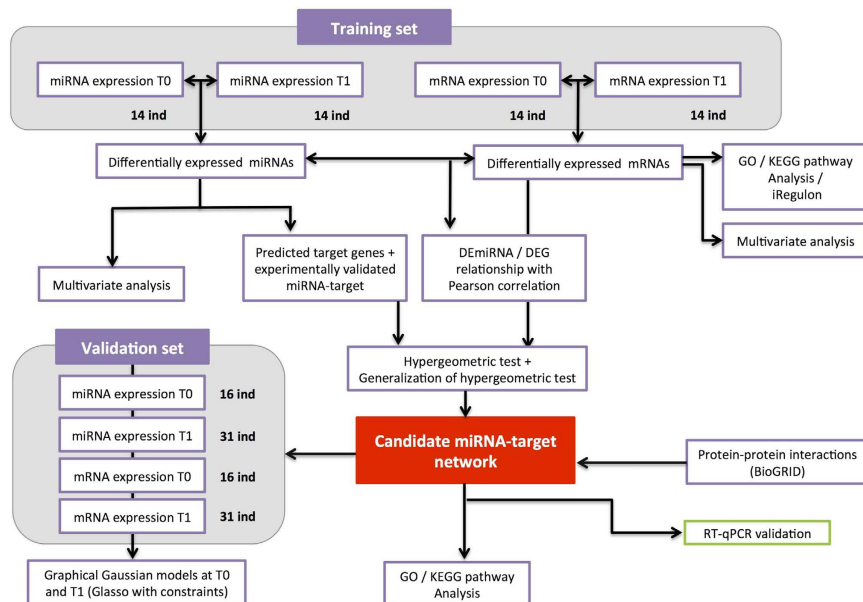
Training set

miRNA expression T0
miRNA expression T1
mRNA expression T0
mRNA expression T1

14 ind
14 ind
14 ind
14 ind

Differentially expressed miRNAs
Differentially expressed mRNAs

GO / KEGG pathway Analysis / iRegulon

Multivariate analysis

Multivariate analysis

Predicted target genes + experimentally validated miRNA-target

DEmiRNA / DEG relationship with Pearson correlation

Validation set

miRNA expression T0 16 ind
miRNA expression T1 31 ind
mRNA expression T0 16 ind
mRNA expression T1 31 ind

Hypergeometric test + Generalization of hypergeometric test

Candidate miRNA-target network

Protein-protein interactions (BioGRID)

RT-qPCR validation

Graphical Gaussian models at T0 and T1 (Glasso with constraints)

GO / KEGG pathway Analysis